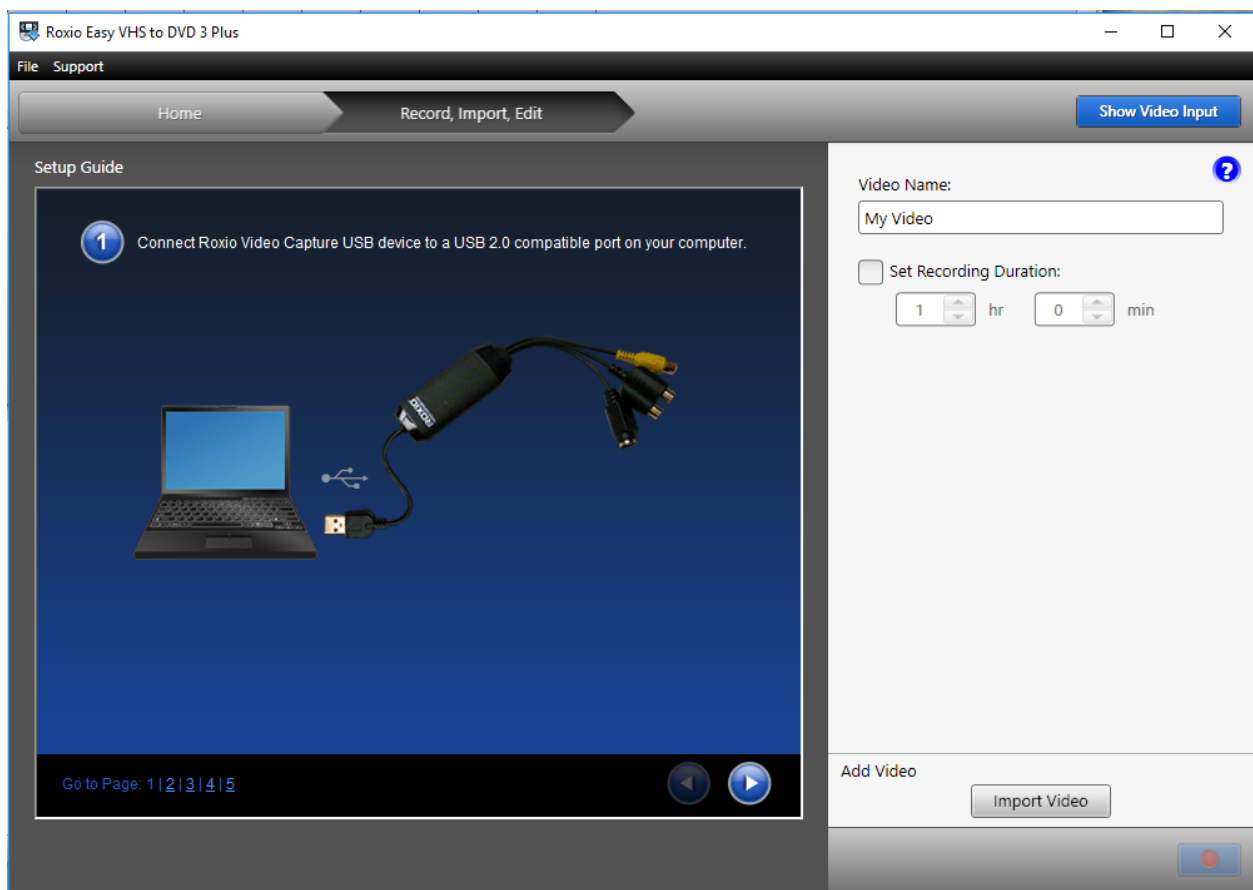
Roxio Easy VHS to DVD 3 Plus

File Support

Home

Record, Import, Edit

Show Video Input

Setup Guide

1 Connect Roxio Video Capture USB device to a USB 2.0 compatible port on your computer.

Roxio

Go to Page: 1 | 2 | 3 | 4 | 5

?

Video Name:

My Video

Set Recording Duration:

1 hr 0 min

Add Video

Import Video